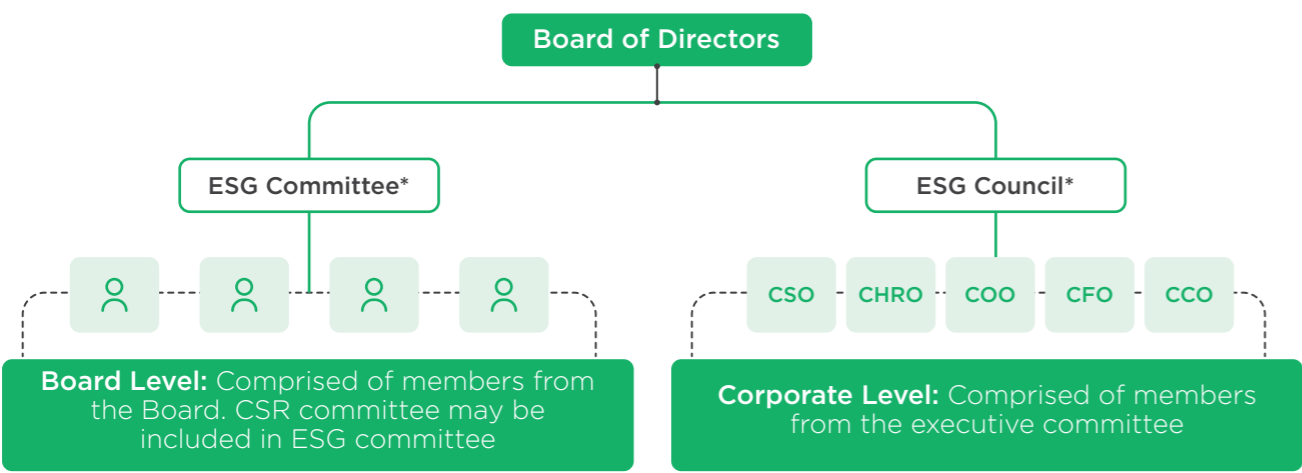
Board of Directors

ESG Committee*

ESG Council*

CSO

CHRO

COO

CFO

CCO

**Board Level:** Comprised of members from the Board. CSR committee may be included in ESG committee

**Corporate Level:** Comprised of members from the executive committee